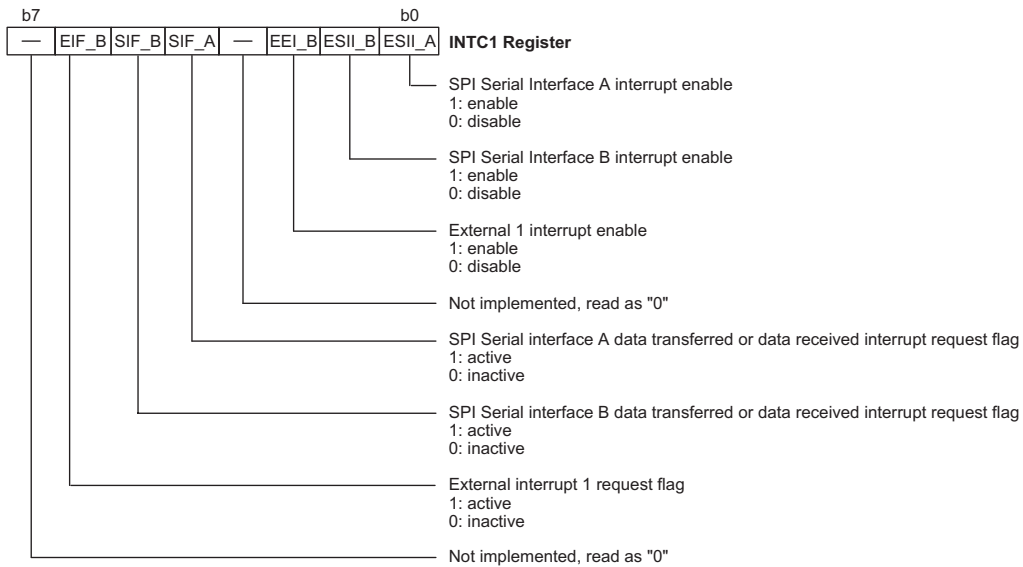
b7 b0

| — | EIF_B | SIF_B | SIF_A | — | EEI_B | ESII_B | ESII_A |
|---|---|---|---|---|---|---|---|

INTC1 Register

SPI Serial Interface A interrupt enable
1: enable
0: disable

SPI Serial Interface B interrupt enable
1: enable
0: disable

External 1 interrupt enable
1: enable
0: disable

Not implemented, read as "0"

SPI Serial interface A data transferred or data received interrupt request flag
1: active
0: inactive

SPI Serial interface B data transferred or data received interrupt request flag
1: active
0: inactive

External interrupt 1 request flag
1: active
0: inactive

Not implemented, read as "0"